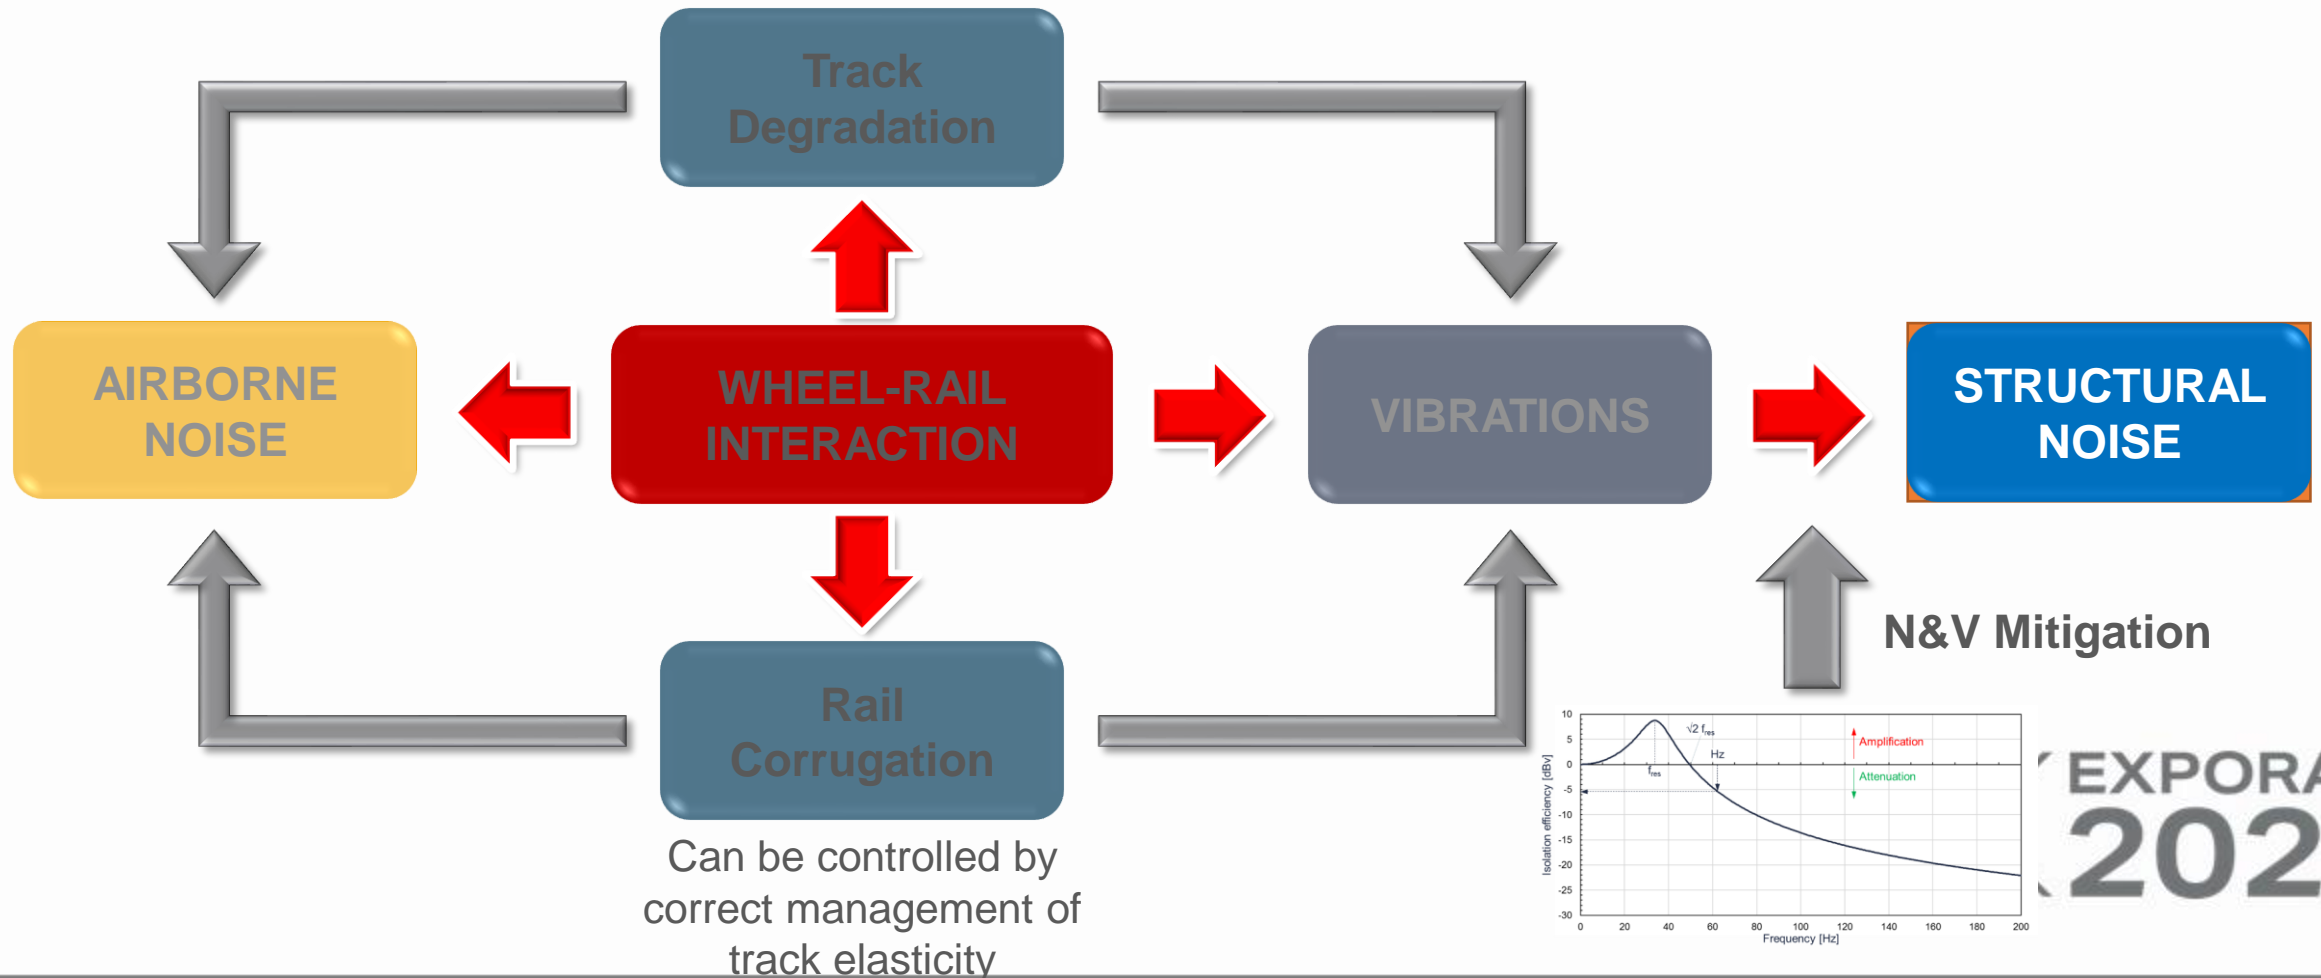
Track Degradation

AIRBORNE NOISE

WHEEL-RAIL INTERACTION

VIBRATIONS

STRUCTURAL NOISE

Rail Corrugation

Can be controlled by correct management of track elasticity

N&V Mitigation

10
5
0
-5
-10
-15
-20
-25
-30
Isolation efficiency [dBv]
$\sqrt{2}\,f_{res}$
Hz
$f_{res}$
Amplification
Attenuation
0 20 40 60 80 100 120 140 160 180 200
Frequency [Hz]

EXPORA
202